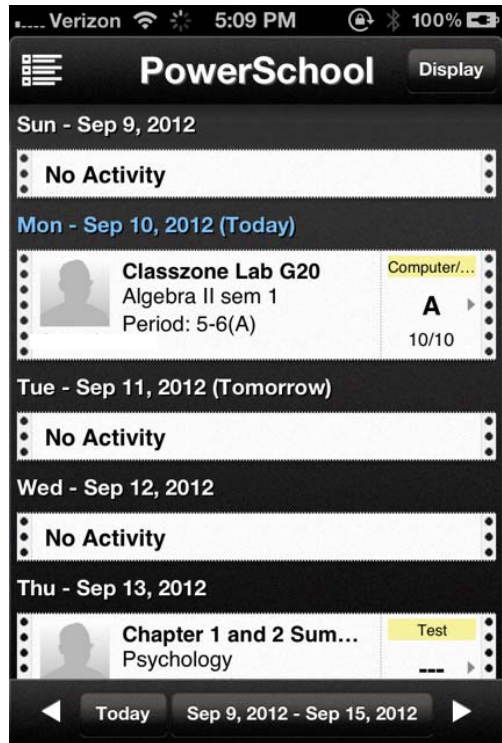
Verizon 5:09 PM 100%

PowerSchool Display

Sun - Sep 9, 2012

No Activity

Mon - Sep 10, 2012 (Today)

Classzone Lab G20
Algebra II sem 1
Period: 5-6(A)

Computer/...
A
10/10

Tue - Sep 11, 2012 (Tomorrow)

No Activity

Wed - Sep 12, 2012

No Activity

Thu - Sep 13, 2012

Chapter 1 and 2 Sum...
Psychology

Test
---

Today Sep 9, 2012 - Sep 15, 2012